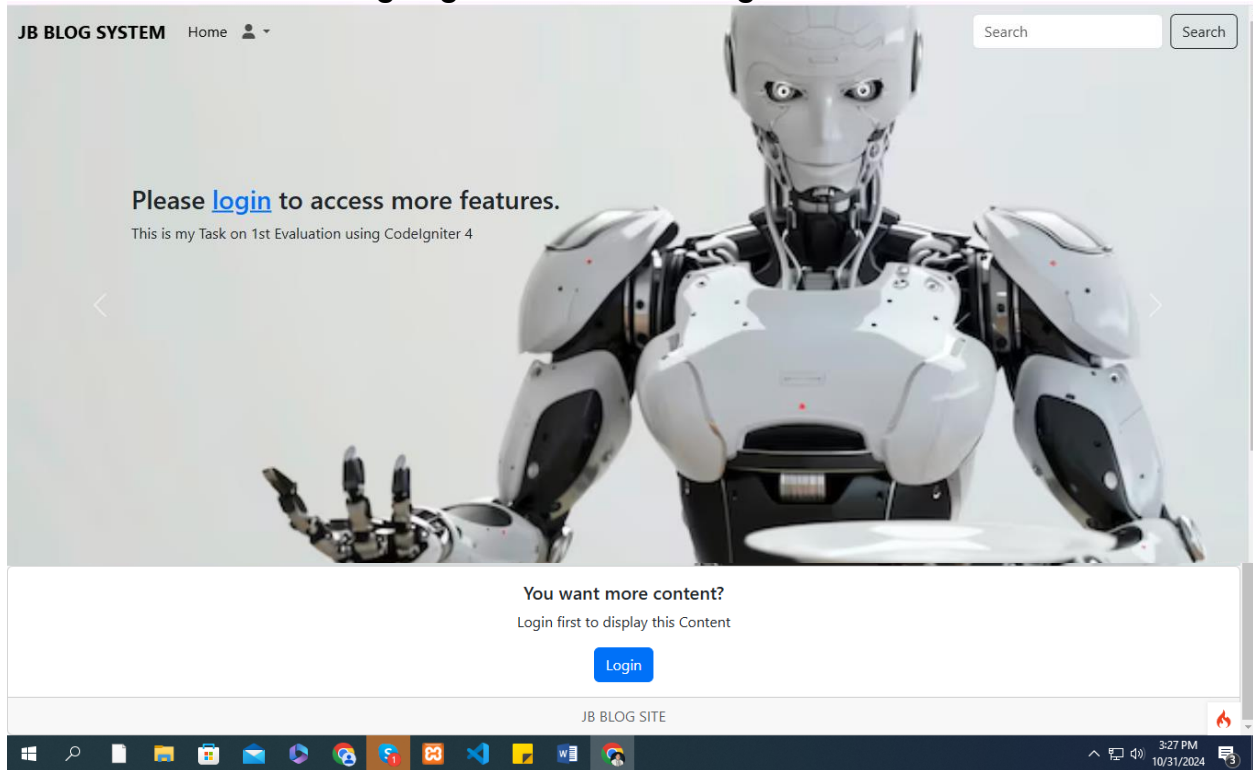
JB BLOG SYSTEM Home

Search Search

Please login to access more features.

This is my Task on 1st Evaluation using CodeIgniter 4

You want more content?

Login first to display this Content

Login

JB BLOG SITE

3:27 PM
10/31/2024